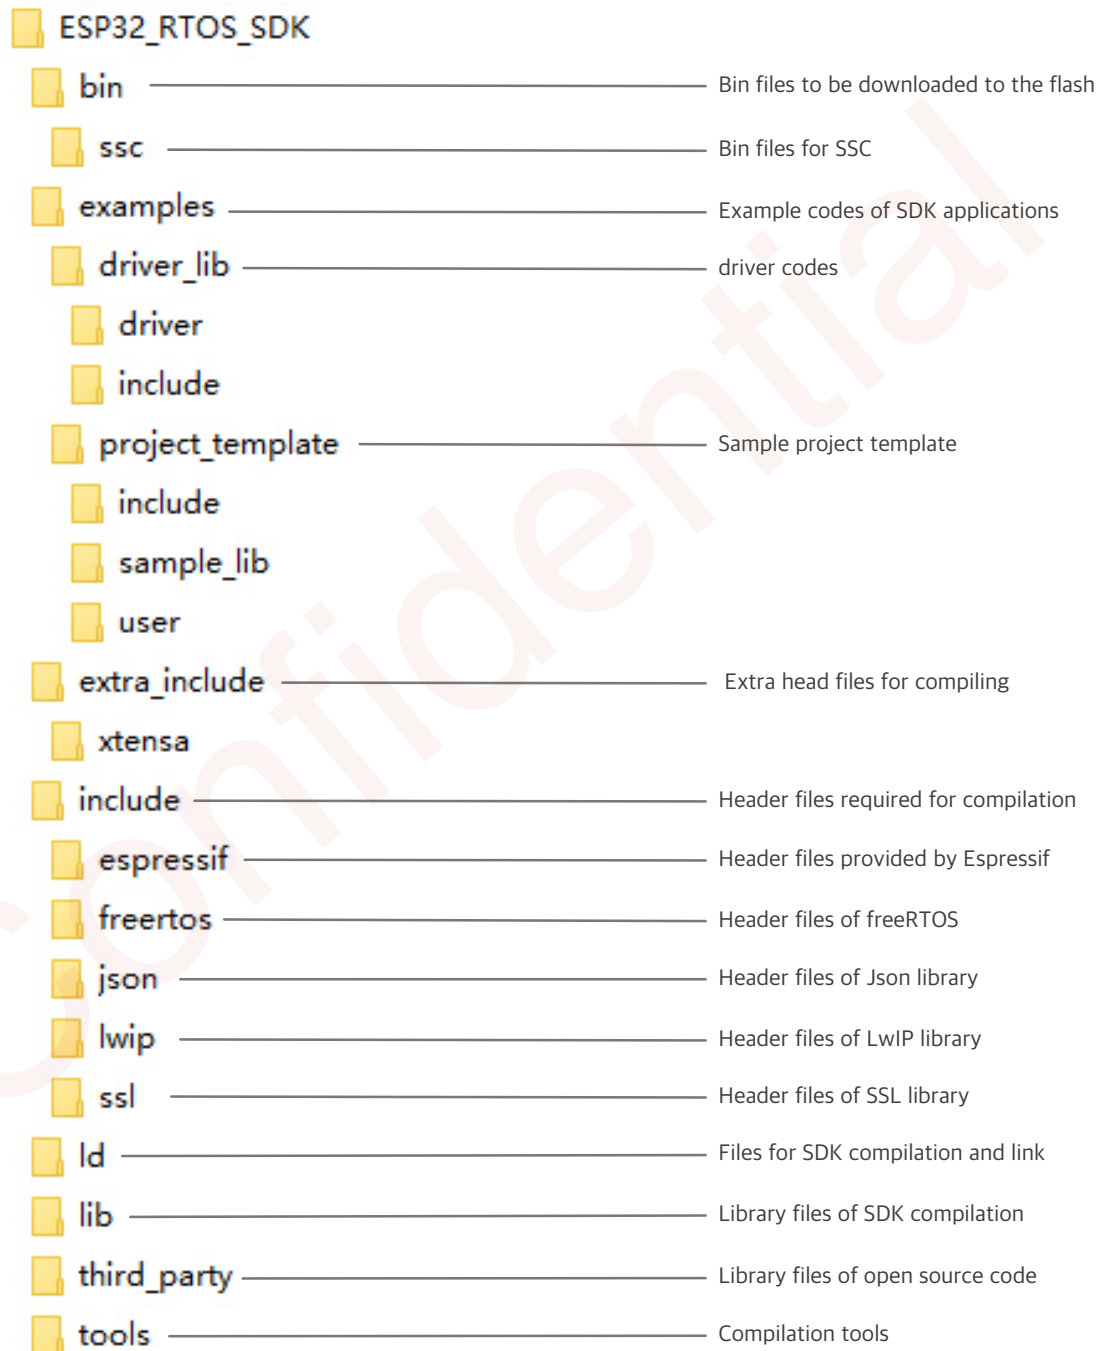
ESP32_RTOS_SDK

bin — Bin files to be downloaded to the flash

ssc — Bin files for SSC

examples — Example codes of SDK applications

driver_lib — driver codes

driver

include

project_template — Sample project template

include

sample_lib

user

extra_include — Extra head files for compiling

xtensa

include — Header files required for compilation

espressif — Header files provided by Espressif

freertos — Header files of freeRTOS

json — Header files of Json library

lwip — Header files of LwIP library

ssl — Header files of SSL library

ld — Files for SDK compilation and link

lib — Library files of SDK compilation

third_party — Library files of open source code

tools — Compilation tools

Confidential